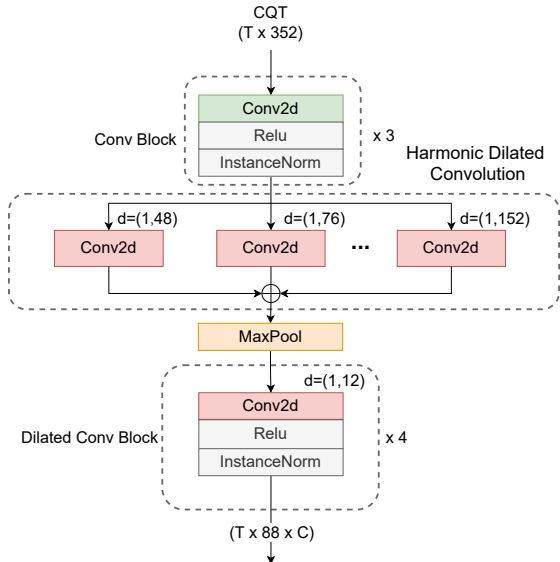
CQT
(T x 352)

Conv Block

Conv2d
Relu
InstanceNorm

x 3

Harmonic Dilated Convolution

d=(1,48)
d=(1,76)
d=(1,152)

Conv2d
Conv2d
...
Conv2d

MaxPool

d=(1,12)

Dilated Conv Block

Conv2d
Relu
InstanceNorm

x 4

(T x 88 x C)